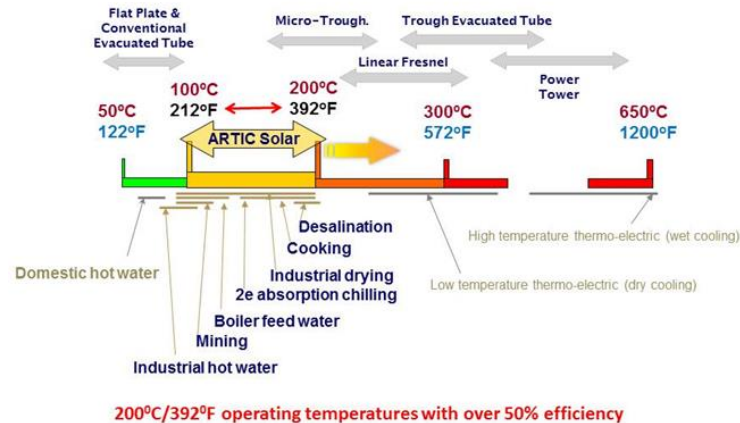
Flat Plate & Conventional Evacuated Tube

Micro-Trough.

Trough Evacuated Tube

Linear Fresnel

Power Tower

50$^{o}$C
122$^{o}$F

100$^{o}$C
212$^{o}$F

200$^{o}$C
392$^{o}$F

300$^{o}$C
572$^{o}$F

650$^{o}$C
1200$^{o}$F

ARTIC Solar

Desalination
Cooking
Industrial drying
2e absorption chilling
Boiler feed water
Mining
Industrial hot water

Domestic hot water

High temperature thermo-electric (wet cooling)

Low temperature thermo-electric (dry cooling)

200$^{0}$C/392$^{0}$F operating temperatures with over 50% efficiency